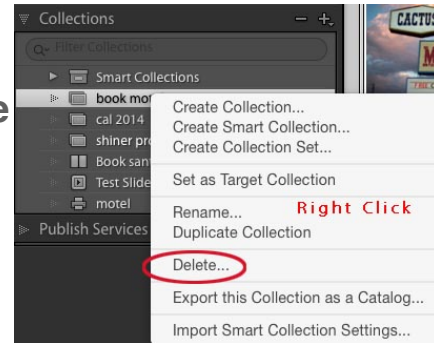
Collections

Filter Collections

Smart Collections

book mot

cal 2014

shiner pr

Book san

Test Slide

motel

Publish Services

CACTUS

Create Collection...
Create Smart Collection...
Create Collection Set...

Set as Target Collection

Rename...
Duplicate Collection

Right Click

Delete...

Export this Collection as a Catalog...

Import Smart Collection Settings...